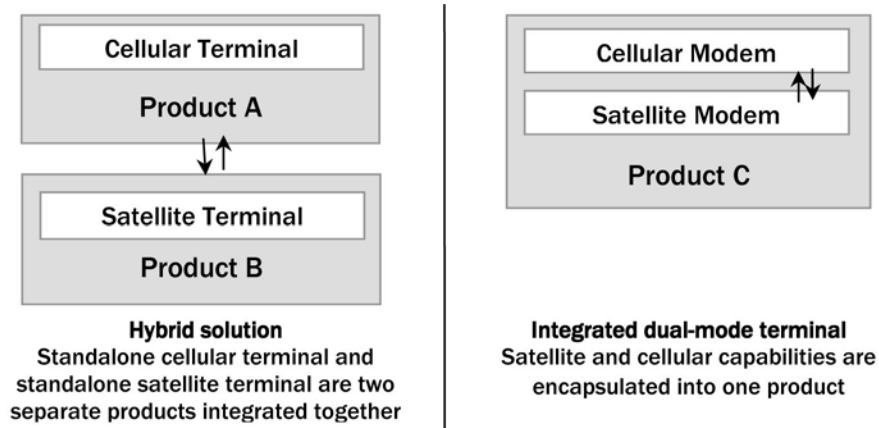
Cellular Terminal

Product A

Satellite Terminal

Product B

Hybrid solution
Standalone cellular terminal and standalone satellite terminal are two separate products integrated together

Cellular Modem

Satellite Modem

Product C

Integrated dual-mode terminal
Satellite and cellular capabilities are encapsulated into one product